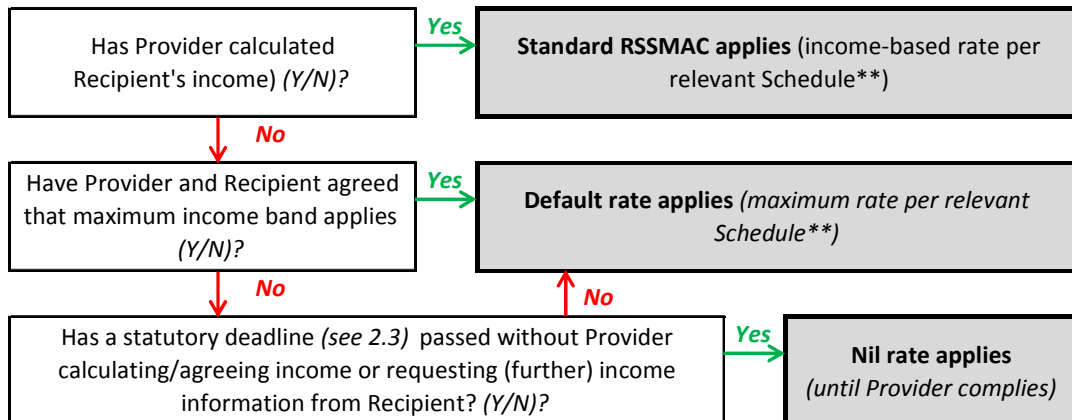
Has Provider calculated Recipient's income) *(Y/N)?*

Yes

**Standard RSSMAC applies** (income-based rate per relevant Schedule**)

No

Have Provider and Recipient agreed that maximum income band applies *(Y/N)?*

Yes

**Default rate applies** *(maximum rate per relevant Schedule**)*

No

No

Has a statutory deadline *(see 2.3)* passed without Provider calculating/agreeing income or requesting (further) income information from Recipient? *(Y/N)?*

Yes

**Nil rate applies** *(until Provider complies)*